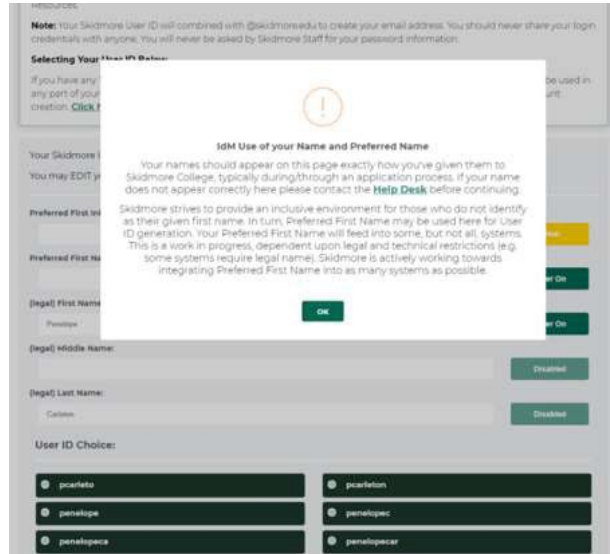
Resources.

Note: Your Skidmore User ID will combined with @skidmore.edu to create your email address. You should never share your login credentials with anyone. You will never be asked by Skidmore Staff for your password information.

Selecting Your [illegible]

If you have any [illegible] be used in any part of your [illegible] unt creation. Click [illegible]

Your Skidmore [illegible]

You may EDIT y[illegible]

Preferred First In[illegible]

Preferred First Na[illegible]

(legal) First Name

Penelope

(legal) Middle Name:

(legal) Last Name:

Carleton

User ID Choice:

!

IdM Use of your Name and Preferred Name

Your names should appear on this page exactly how you've given them to Skidmore College, typically during/through an application process. If your name does not appear correctly here please contact the Help Desk before continuing.

Skidmore strives to provide an inclusive environment for those who do not identify as their given first name. In turn, Preferred First Name may be used here for User ID generation. Your Preferred First Name will feed into some, but not all, systems. This is a work in progress, dependent upon legal and technical restrictions (e.g. some systems require legal name). Skidmore is actively working towards integrating Preferred First Name into as many systems as possible.

OK

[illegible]

er On

er On

Disabled

Disabled

pcarleto

pcarleton

penelope

penelopec

penelopeca

penelopecar